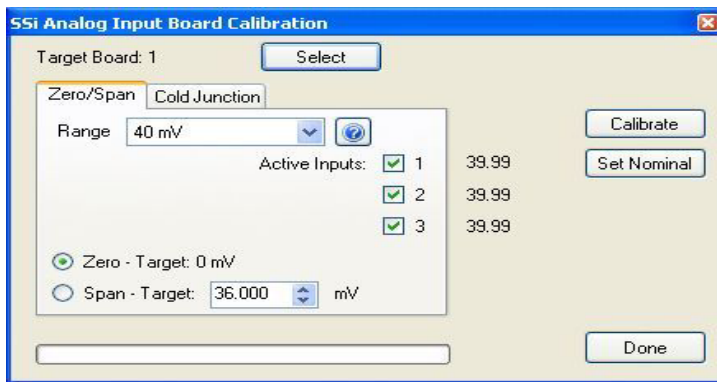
SSi Analog Input Board Calibration

Target Board: 1

Select

Zero/Span

Cold Junction

Range

40 mV

Calibrate

Set Nominal

Active Inputs:

1

39.99

2

39.99

3

39.99

Zero - Target: 0 mV

Span - Target:

36.000

mV

Done